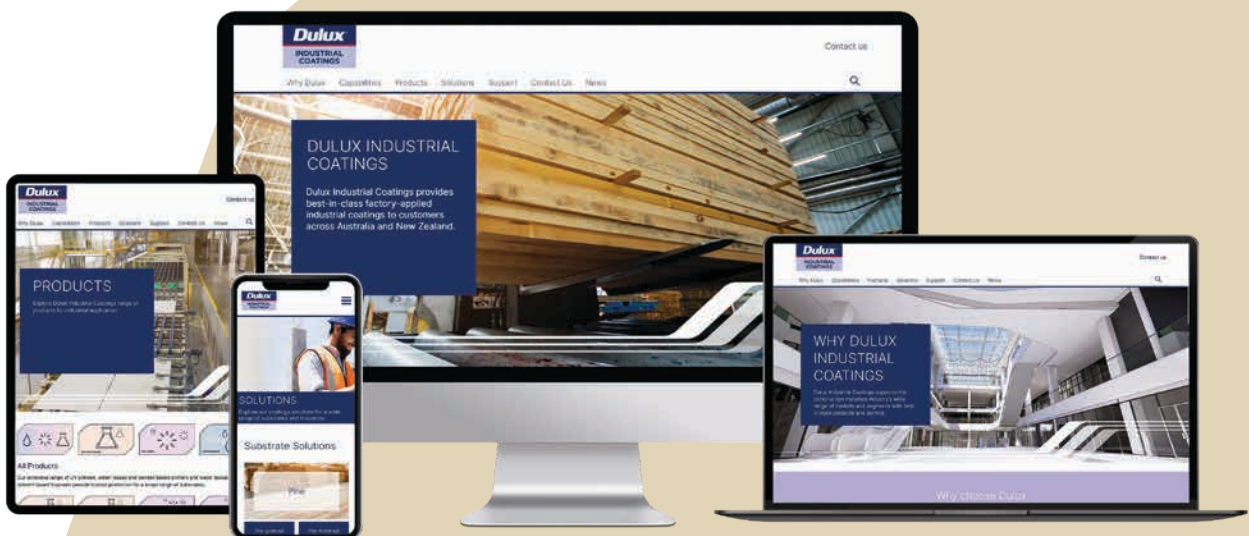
Dulux
INDUSTRIAL COATINGS

Contact us

Why Dulux Capabilities Products Solutions Support Contact Us News

DULUX INDUSTRIAL COATINGS

Dulux Industrial Coatings provides best-in-class factory-applied industrial coatings to customers across Australia and New Zealand.

Dulux
INDUSTRIAL COATINGS

Contact us

Why Dulux Capabilities Products Solutions Support Contact Us News

PRODUCTS

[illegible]

All Products

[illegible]

Dulux
INDUSTRIAL COATINGS

SOLUTIONS

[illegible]

Substrate Solutions

Pine

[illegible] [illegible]

Dulux
INDUSTRIAL COATINGS

Contact us

Why Dulux Capabilities Products Solutions Support Contact Us News

WHY DULUX INDUSTRIAL COATINGS

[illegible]

Why choose Dulux